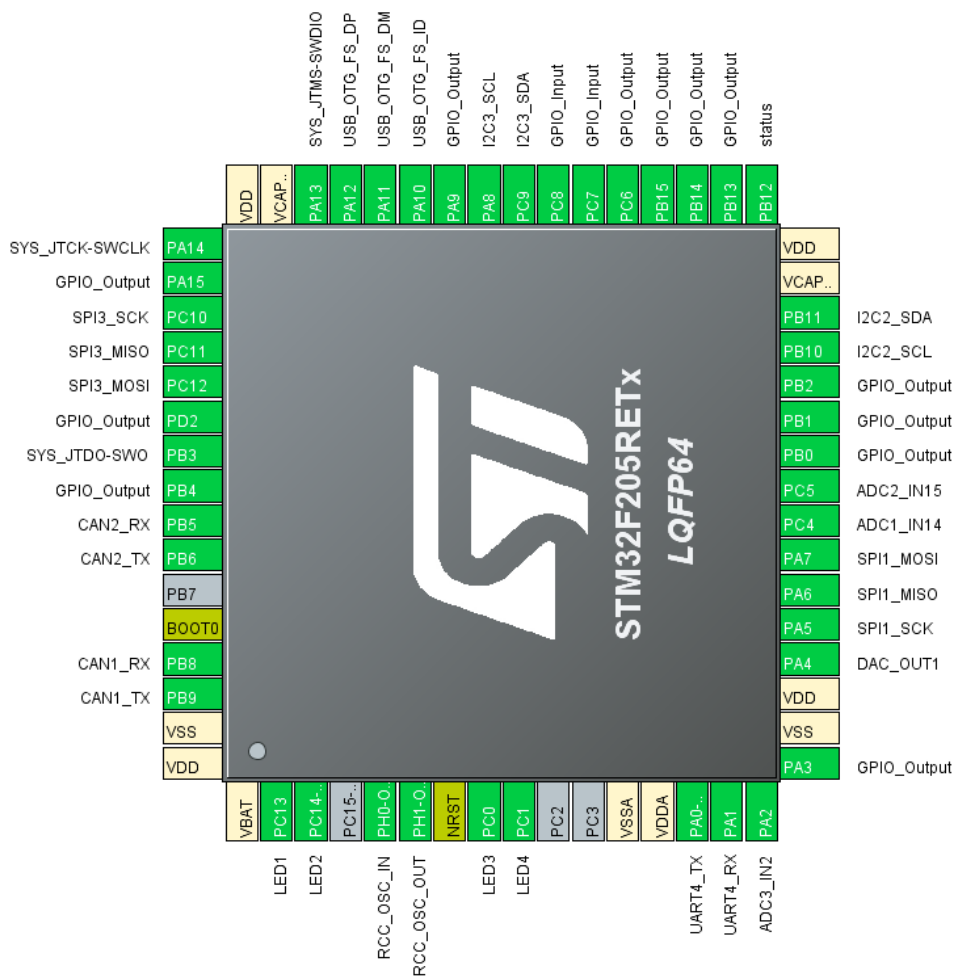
SYS_JTMS-SWDIO
USB_OTG_FS_DP
USB_OTG_FS_DM
USB_OTG_FS_ID
GPIO_Output
I2C3_SCL
I2C3_SDA
GPIO_Input
GPIO_Input
GPIO_Output
GPIO_Output
GPIO_Output
GPIO_Output
status

VDD
VCAP..
PA13
PA12
PA11
PA10
PA9
PA8
PC9
PC8
PC7
PC6
PB15
PB14
PB13
PB12

SYS_JTCK-SWCLK PA14
GPIO_Output PA15
SPI3_SCK PC10
SPI3_MISO PC11
SPI3_MOSI PC12
GPIO_Output PD2
SYS_JTDO-SWO PB3
GPIO_Output PB4
CAN2_RX PB5
CAN2_TX PB6
PB7
BOOT0
CAN1_RX PB8
CAN1_TX PB9
VSS
VDD

STM32F205RETx
LQFP64

VDD
VCAP..
PB11 I2C2_SDA
PB10 I2C2_SCL
PB2 GPIO_Output
PB1 GPIO_Output
PB0 GPIO_Output
PC5 ADC2_IN15
PC4 ADC1_IN14
PA7 SPI1_MOSI
PA6 SPI1_MISO
PA5 SPI1_SCK
PA4 DAC_OUT1
VDD
VSS
PA3 GPIO_Output

VBAT
PC13
PC14-..
PC15-..
PH0-O..
PH1-O..
NRST
PC0
PC1
PC2
PC3
VSSA
VDDA
PA0-..
PA1
PA2

LED1
LED2
RCC_OSC_IN
RCC_OSC_OUT
LED3
LED4
UART4_TX
UART4_RX
ADC3_IN2